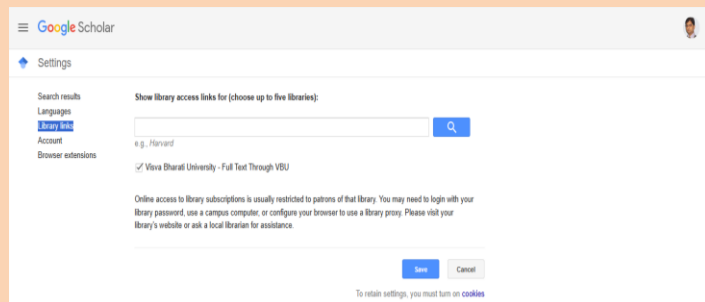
Google Scholar

Settings

Search results
Languages
Library links
Account
Browser extensions

Show library access links for (choose up to five libraries):

e.g., Harvard

Visva Bharati University - Full Text Through VBU

Online access to library subscriptions is usually restricted to patrons of that library. You may need to login with your library password, use a campus computer, or configure your browser to use a library proxy. Please visit your library's website or ask a local librarian for assistance.

Save Cancel

To retain settings, you must turn on cookies